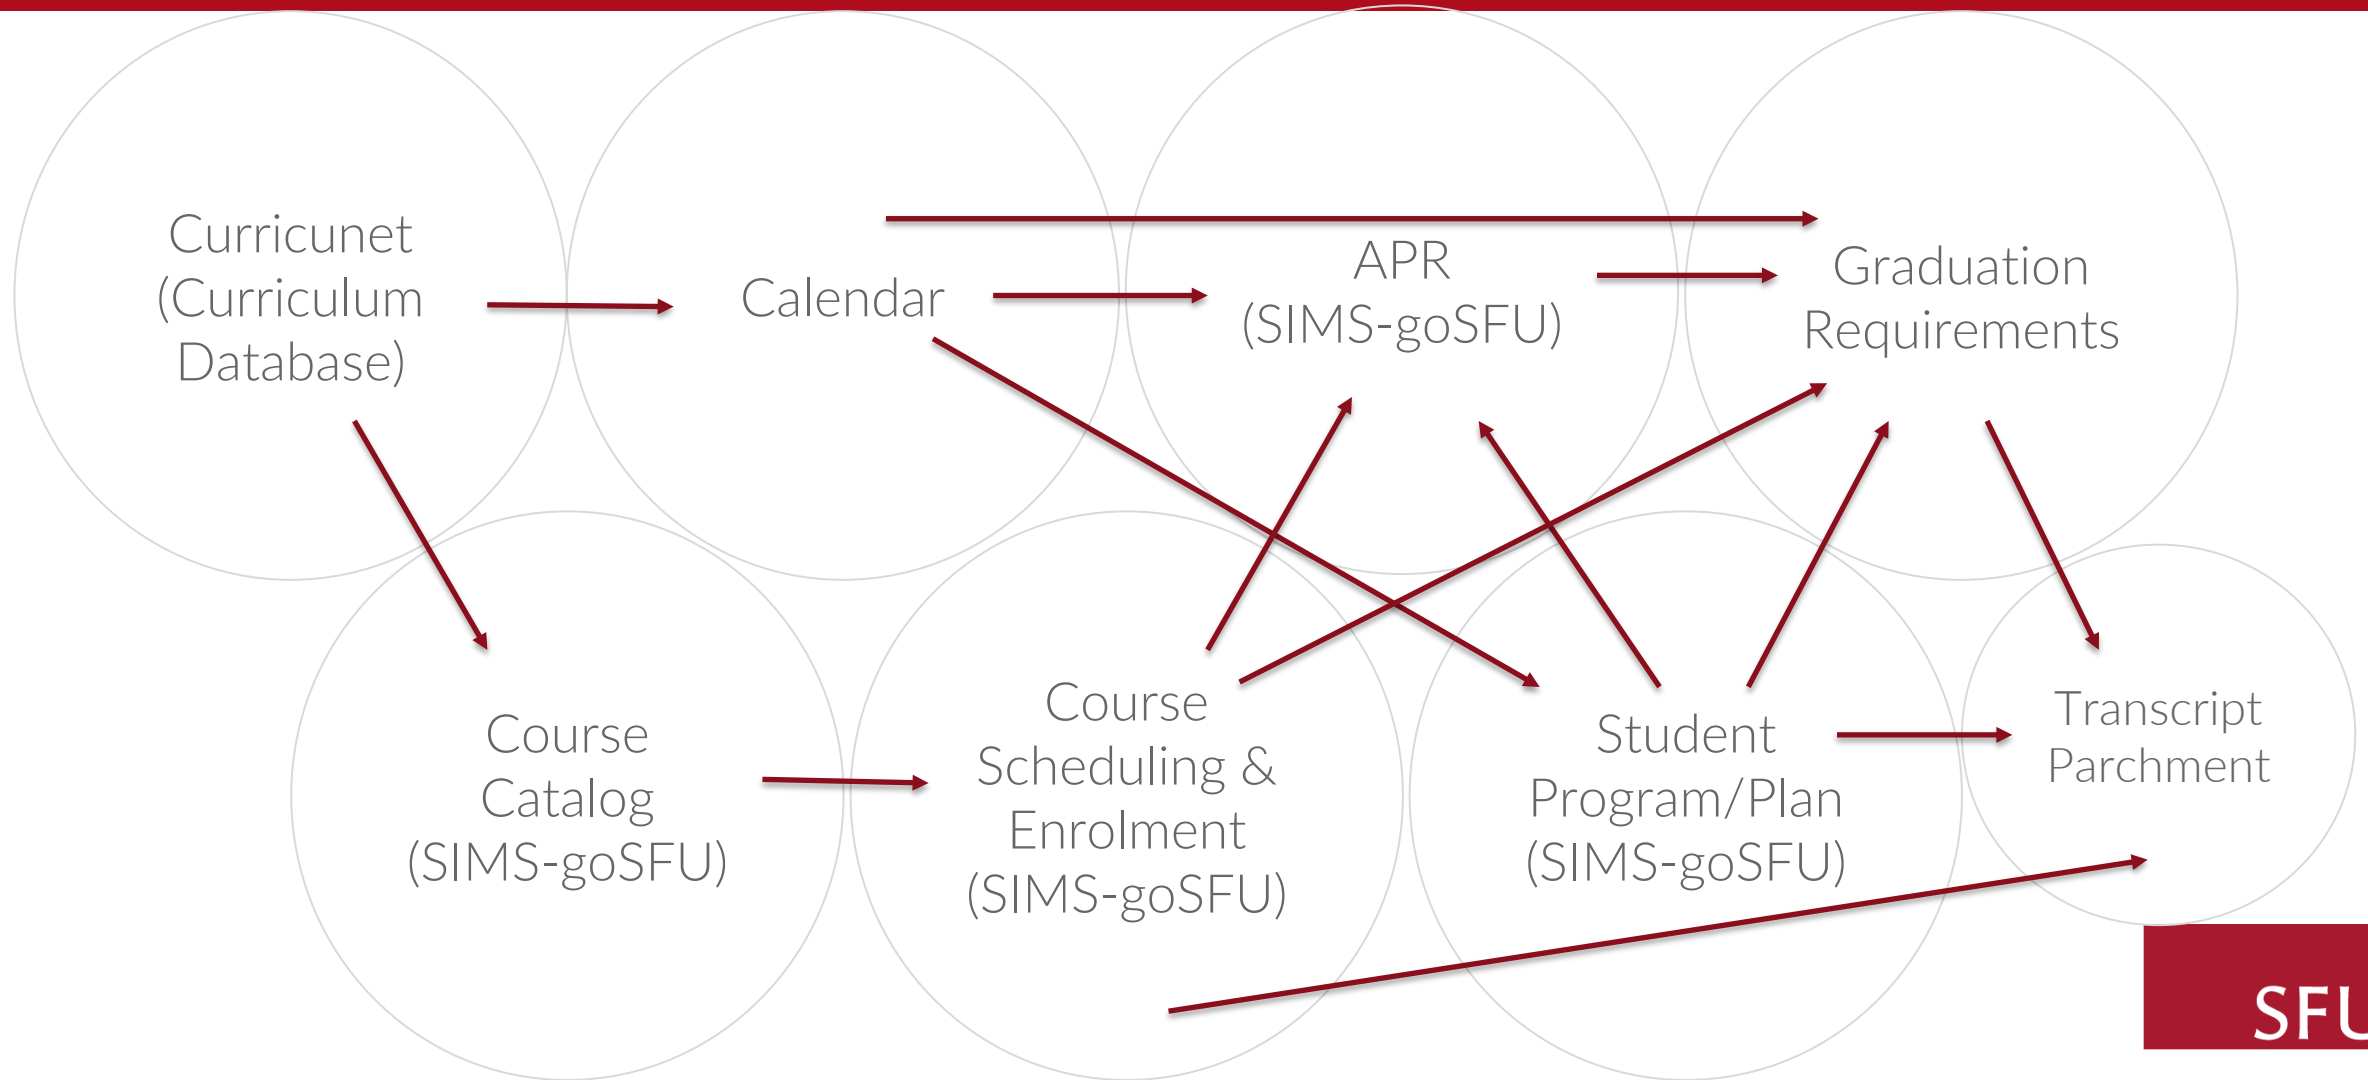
Curricunet (Curriculum Database)

Calendar

APR (SIMS-goSFU)

Graduation Requirements

Course Catalog (SIMS-goSFU)

Course Scheduling & Enrolment (SIMS-goSFU)

Student Program/Plan (SIMS-goSFU)

Transcript Parchment

SFU